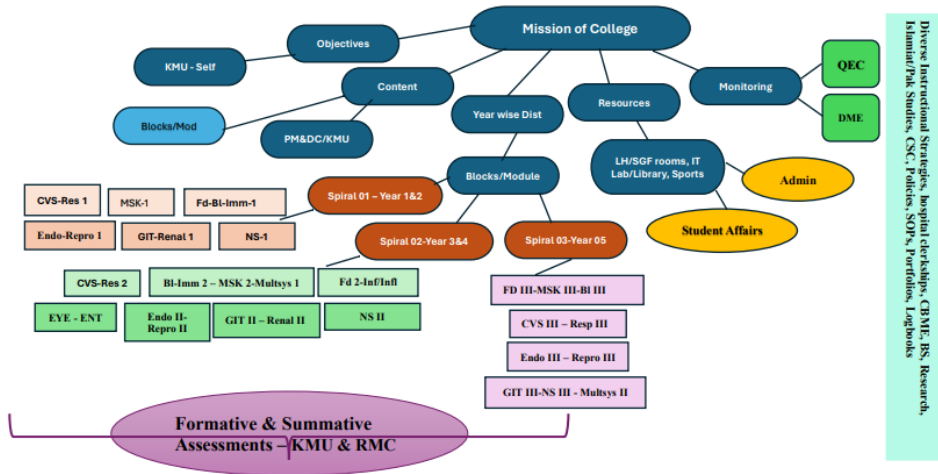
Mission of College

Objectives

KMU - Self

Content

Blocks/Mod

PM&DC/KMU

Year wise Dist

Resources

Monitoring

QEC

DME

LH/SGF rooms, IT Lab/Library, Sports

Admin

Student Affairs

Blocks/Module

Spiral 01 – Year 1&2

CVS-Res 1

MSK-1

Fd-Bl-Imm-1

Endo-Repro 1

GIT-Renal 1

NS-1

Spiral 02-Year 3&4

Spiral 03-Year 05

CVS-Res 2

Bl-Imm 2 – MSK 2-Multsys 1

Fd 2-Inf/Infl

EYE - ENT

Endo II-Repro II

GIT II – Renal II

NS II

FD III-MSK III-Bl III

CVS III – Resp III

Endo III – Repro III

GIT III-NS III - Multsys II

Formative & Summative Assessments – KMU & RMC

Diverse Instructional Strategies, hospital clerkships, CBME, BS, Research, Islamiat/Pak Studies, CSC, Policies, SOPs, Portfolios, Logbooks